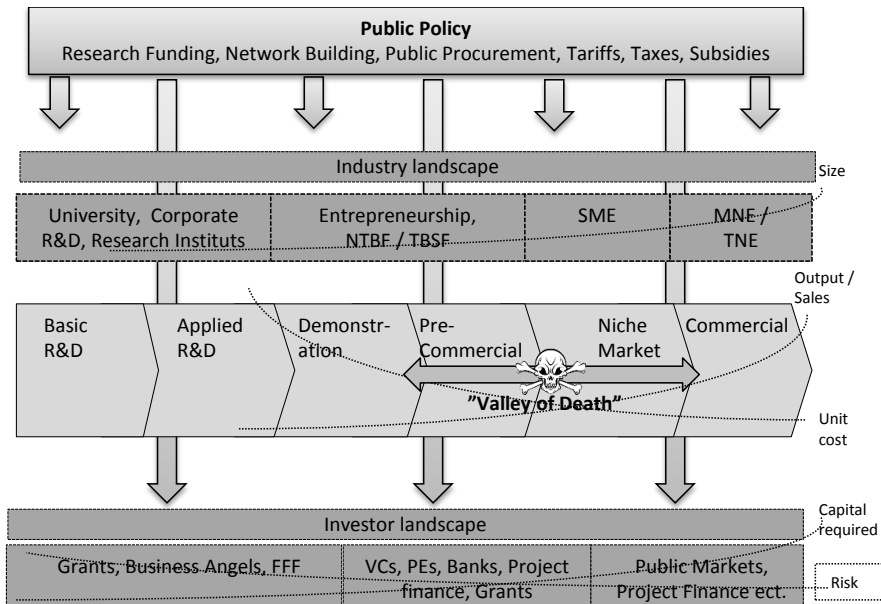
**Public Policy**
Research Funding, Network Building, Public Procurement, Tariffs, Taxes, Subsidies

Industry landscape

Size

University, Corporate R&D, Research Instituts

Entrepreneurship, NTBF / TBSF

SME

MNE / TNE

Output / Sales

Basic R&D

Applied R&D

Demonstration

Pre-Commercial

Niche Market

Commercial

"Valley of Death"

Unit cost

Investor landscape

Capital required

Grants, Business Angels, FFF

VCs, PEs, Banks, Project finance, Grants

Public Markets, Project Finance ect.

Risk